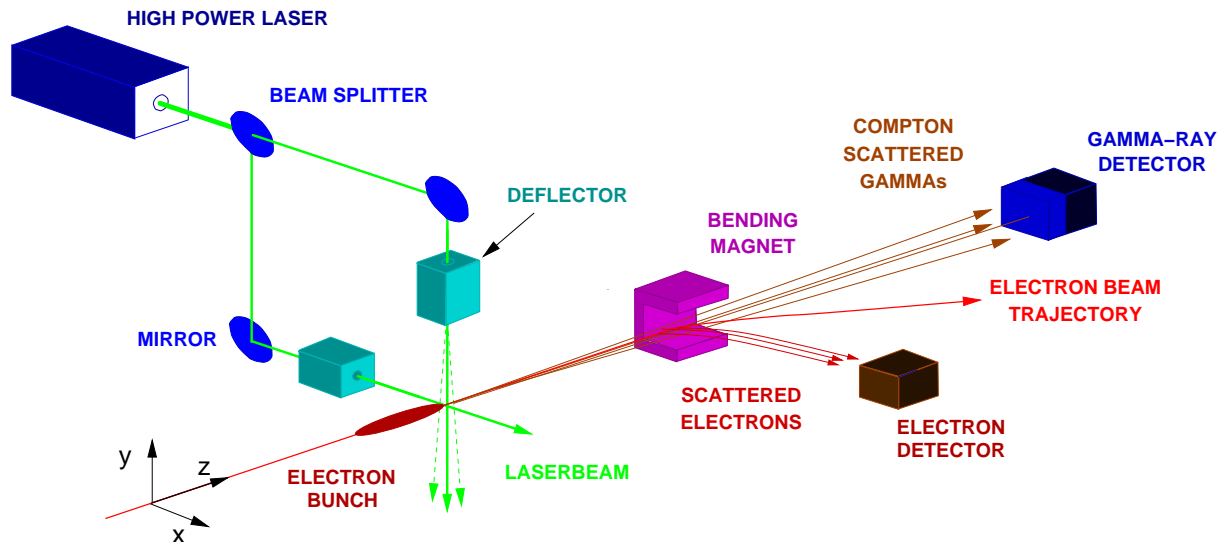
HIGH POWER LASER

BEAM SPLITTER

DEFLECTOR

COMPTON SCATTERED GAMMAs

GAMMA–RAY DETECTOR

BENDING MAGNET

ELECTRON BEAM TRAJECTORY

MIRROR

SCATTERED ELECTRONS

ELECTRON DETECTOR

y

z

x

ELECTRON BUNCH

LASERBEAM